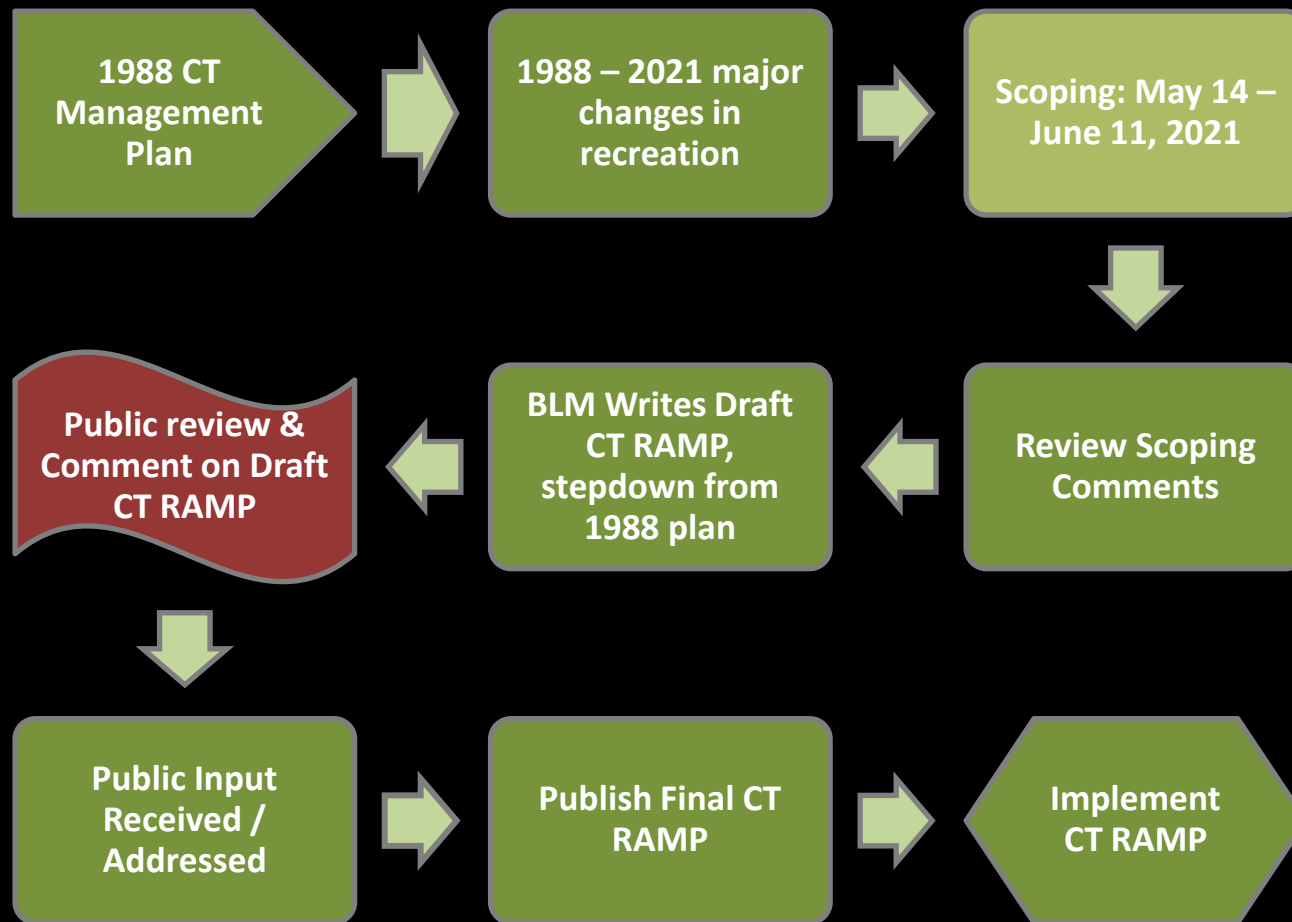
1988 CT Management Plan

1988 – 2021 major changes in recreation

Scoping: May 14 – June 11, 2021

Review Scoping Comments

BLM Writes Draft CT RAMP, stepdown from 1988 plan

Public review & Comment on Draft CT RAMP

Public Input Received / Addressed

Publish Final CT RAMP

Implement CT RAMP